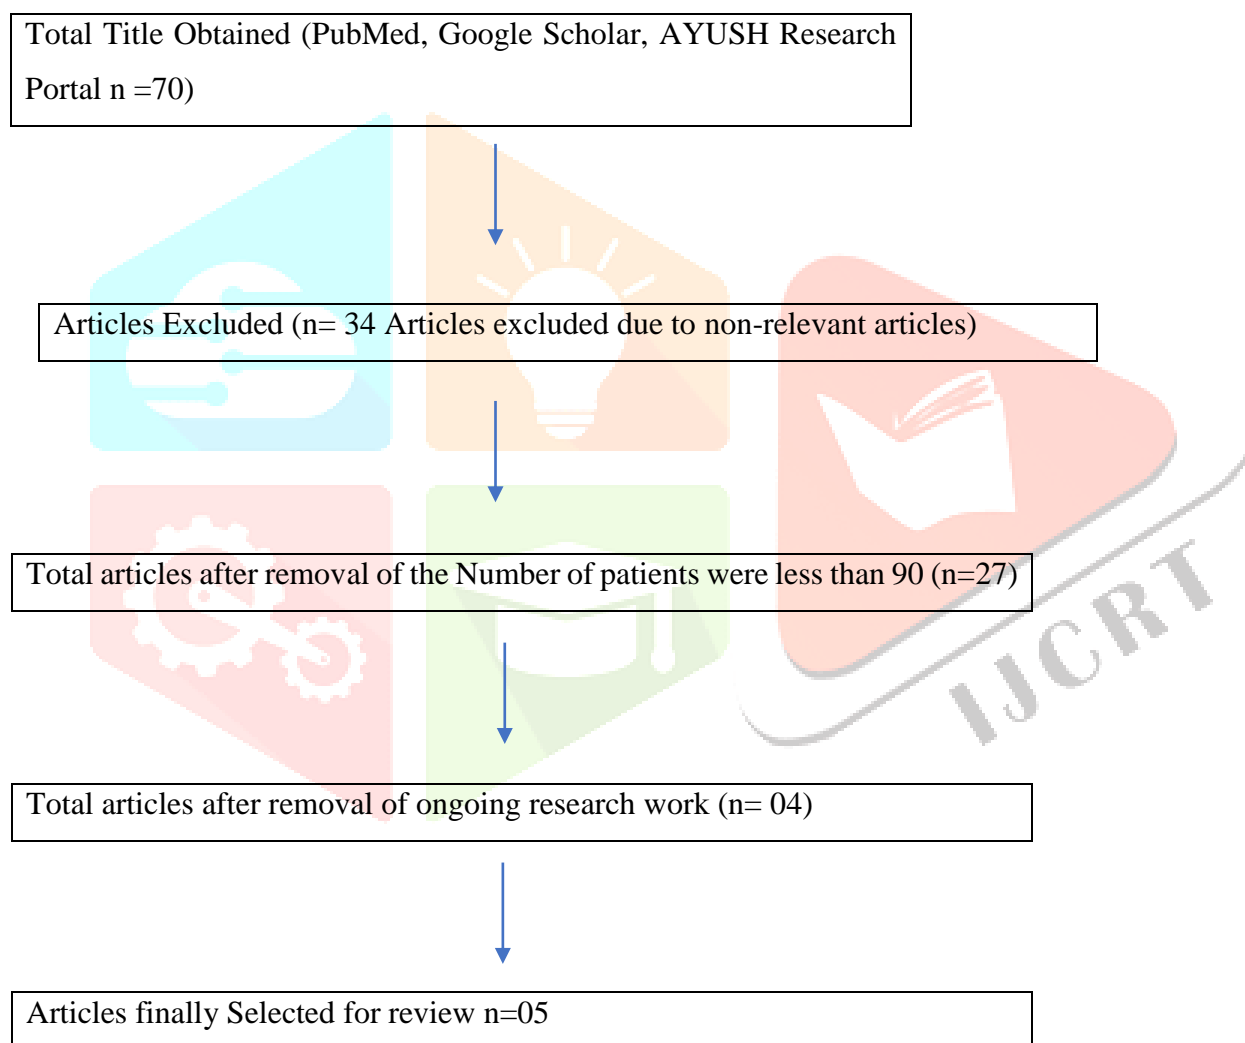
Total Title Obtained (PubMed, Google Scholar, AYUSH Research Portal n =70)

Articles Excluded (n= 34 Articles excluded due to non-relevant articles)

Total articles after removal of the Number of patients were less than 90 (n=27)

Total articles after removal of ongoing research work (n= 04)

Articles finally Selected for review n=05

IJCRT